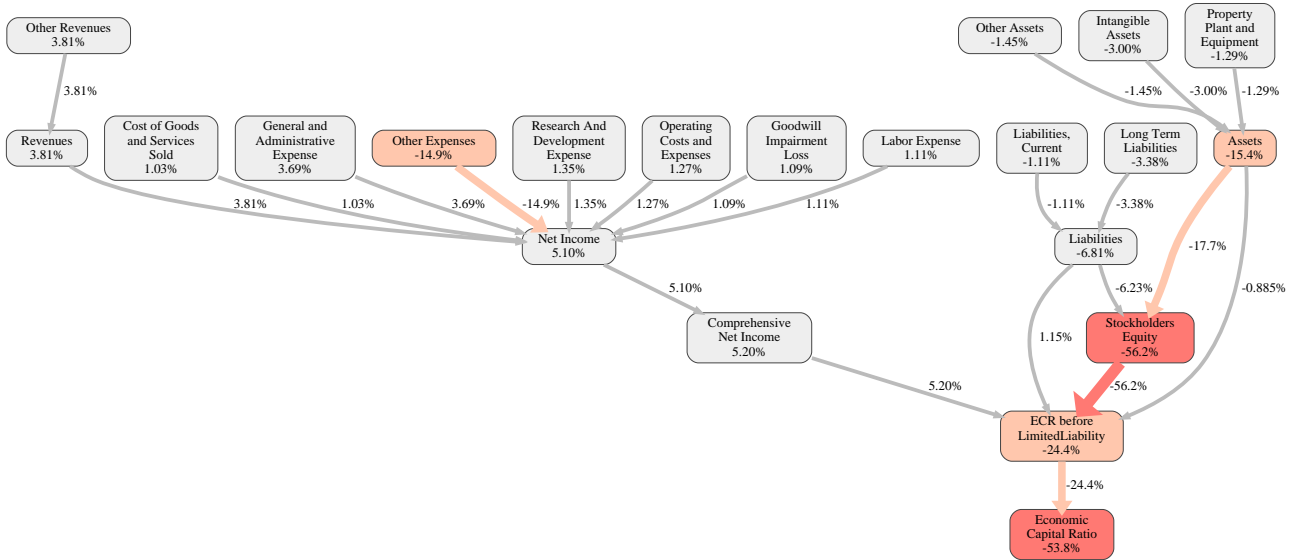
Other Revenues
3.81%

3.81%

Revenues
3.81%

Cost of Goods and Services Sold
1.03%

General and Administrative Expense
3.69%

Other Expenses
-14.9%

Research And Development Expense
1.35%

Operating Costs and Expenses
1.27%

Goodwill Impairment Loss
1.09%

Labor Expense
1.11%

Other Assets
-1.45%

Intangible Assets
-3.00%

Property Plant and Equipment
-1.29%

-1.45%

-3.00%

-1.29%

Liabilities, Current
-1.11%

Long Term Liabilities
-3.38%

Assets
-15.4%

3.81%

1.03%

3.69%

-14.9%

1.35%

1.27%

1.09%

1.11%

-1.11%

-3.38%

Net Income
5.10%

Liabilities
-6.81%

-17.7%

5.10%

-6.23%

-0.885%

Comprehensive Net Income
5.20%

1.15%

Stockholders Equity
-56.2%

-56.2%

5.20%

ECR before LimitedLiability
-24.4%

-24.4%

Economic Capital Ratio
-53.8%